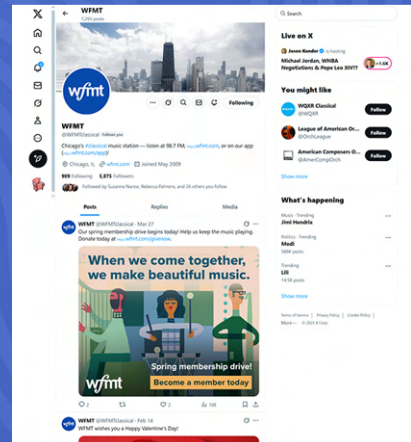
X

WFMT
7,293 posts

wfmt

Following

WFMT
@WFMTclassical Follows you

Chicago's #Classical music station — listen at 98.7 FM, wfmt.com, or on our app: wfmt.com/app

Chicago, IL wfmt.com Joined May 2009

909 Following 5,875 Followers

Followed by Suzanne Nance, Rebecca Palmore, and 26 others you follow

Posts Replies Media

WFMT @WFMTclassical · Mar 27
Our spring membership drive begins today! Help us keep the music playing. Donate today at wfmt.com/givenow.

When we come together, we make beautiful music.

wfmt

Spring membership drive!
Become a member today

2 5 10 106

WFMT @WFMTclassical · Feb 14
WFMT wishes you a Happy Valentine's Day!

Search

Live on X
Jason Kander is hosting
Michael Jordan, WNBA Negotiations & Pepe Leo XIV??
+1.6K

You might like
WQXR Classical
@WQXR
Follow
League of American Or...
@OrchLeague
Follow
American Composers O...
@AmerCompOrch
Follow
Show more

What's happening
Music · Trending
Jimi Hendrix
Politics · Trending
Modi
38K posts
Trending
Lili
14.5K posts
Show more

Terms of Service | Privacy Policy | Cookie Policy
More ··· © 2025 X Corp.